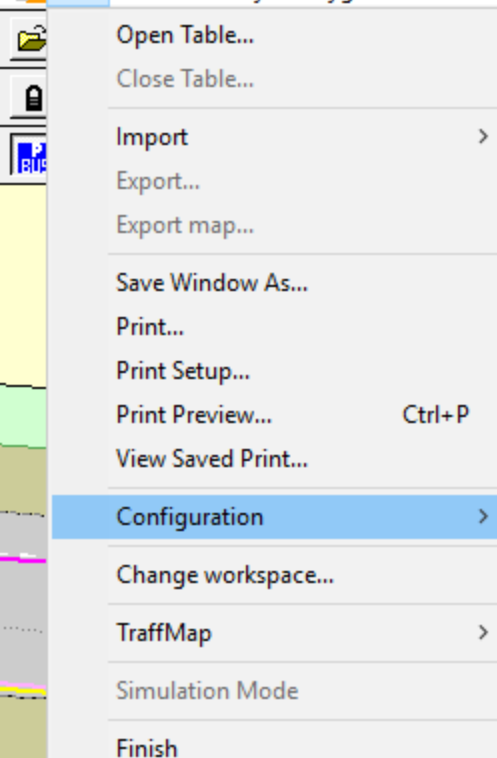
Open Table...
Close Table...

Import
Export...
Export map...

Save Window As...
Print...
Print Setup...
Print Preview... Ctrl+P
View Saved Print...

Configuration

Change workspace...

TraffMap

Simulation Mode

Finish